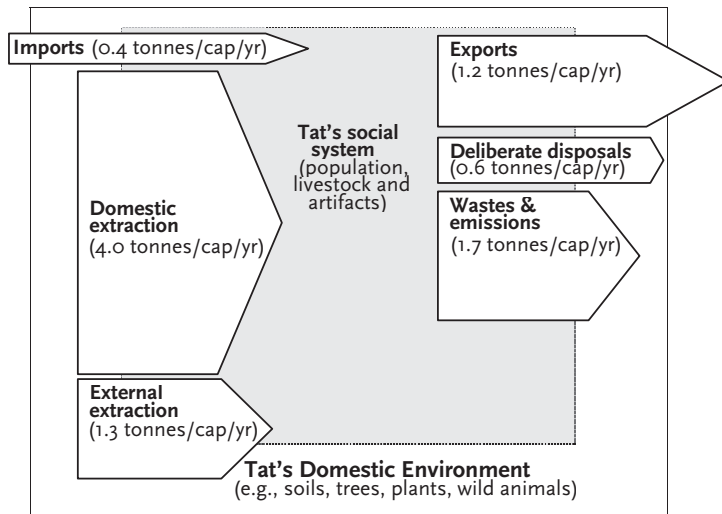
Imports (0.4 tonnes/cap/yr)

Exports (1.2 tonnes/cap/yr)

Tat's social system (population, livestock and artifacts)

Deliberate disposals (0.6 tonnes/cap/yr)

Domestic extraction (4.0 tonnes/cap/yr)

Wastes & emissions (1.7 tonnes/cap/yr)

External extraction (1.3 tonnes/cap/yr)

Tat's Domestic Environment (e.g., soils, trees, plants, wild animals)